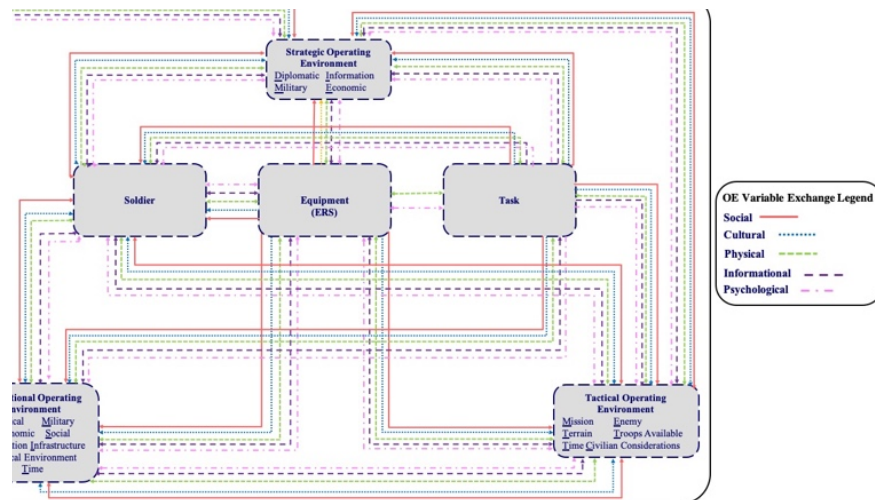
Strategic Operating Environment
Diplomatic Information
Military Economic

Soldier

Equipment (ERS)

Task

OE Variable Exchange Legend
Social
Cultural
Physical
Informational
Psychological

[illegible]tional Operating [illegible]nvironment
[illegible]cal Military
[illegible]nomic Social
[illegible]tion Infrastructure
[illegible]cal Environment
Time

Tactical Operating Environment
Mission Enemy
Terrain Troops Available
Time Civilian Considerations